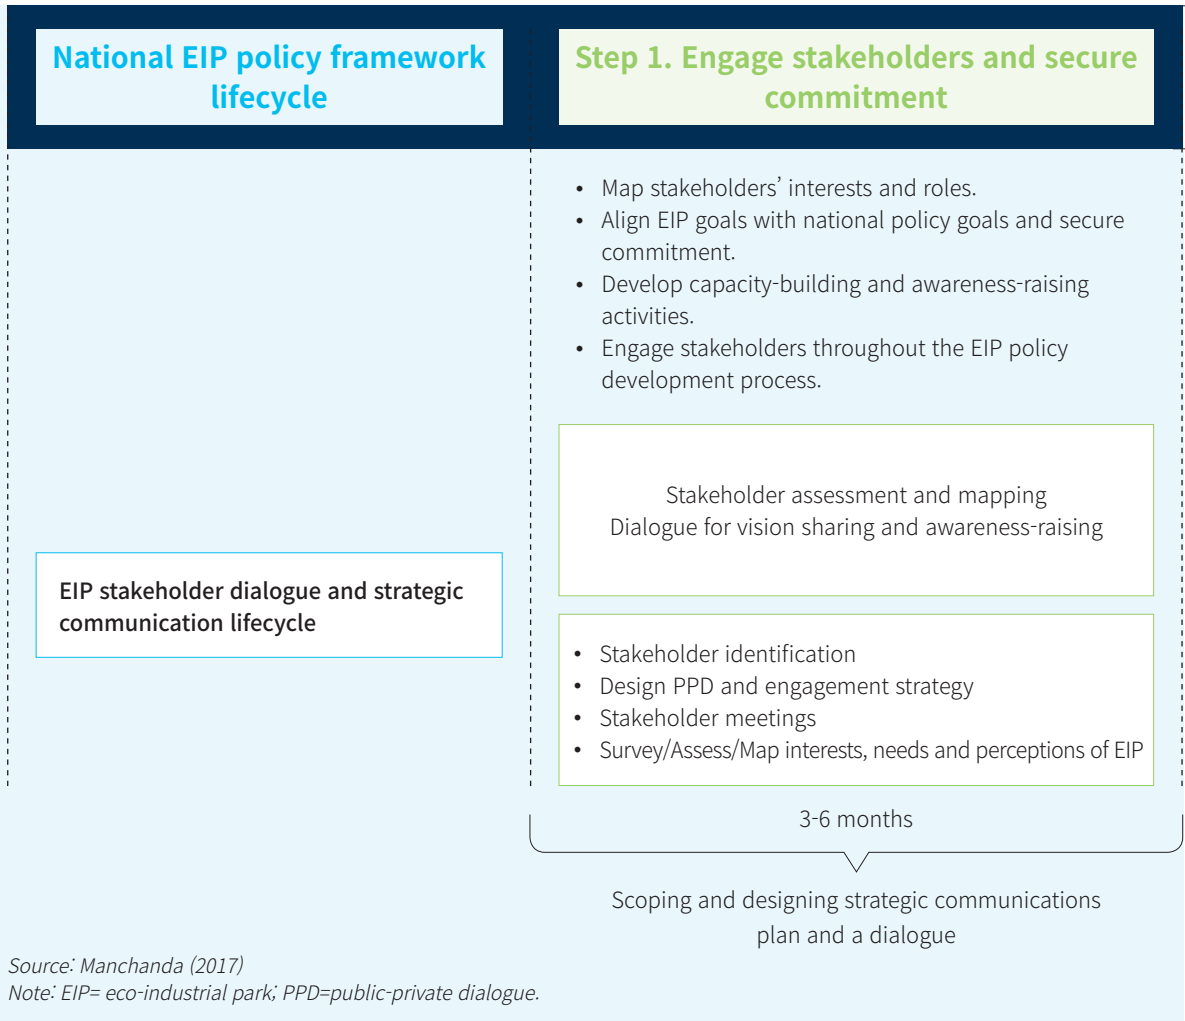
National EIP policy framework lifecycle

Step 1. Engage stakeholders and secure commitment

- Map stakeholders' interests and roles.
- Align EIP goals with national policy goals and secure commitment.
- Develop capacity-building and awareness-raising activities.
- Engage stakeholders throughout the EIP policy development process.

Stakeholder assessment and mapping
Dialogue for vision sharing and awareness-raising

EIP stakeholder dialogue and strategic communication lifecycle

- Stakeholder identification
- Design PPD and engagement strategy
- Stakeholder meetings
- Survey/Assess/Map interests, needs and perceptions of EIP

3-6 months

Scoping and designing strategic communications plan and a dialogue

Source: Manchanda (2017)
Note: EIP= eco-industrial park; PPD=public-private dialogue.